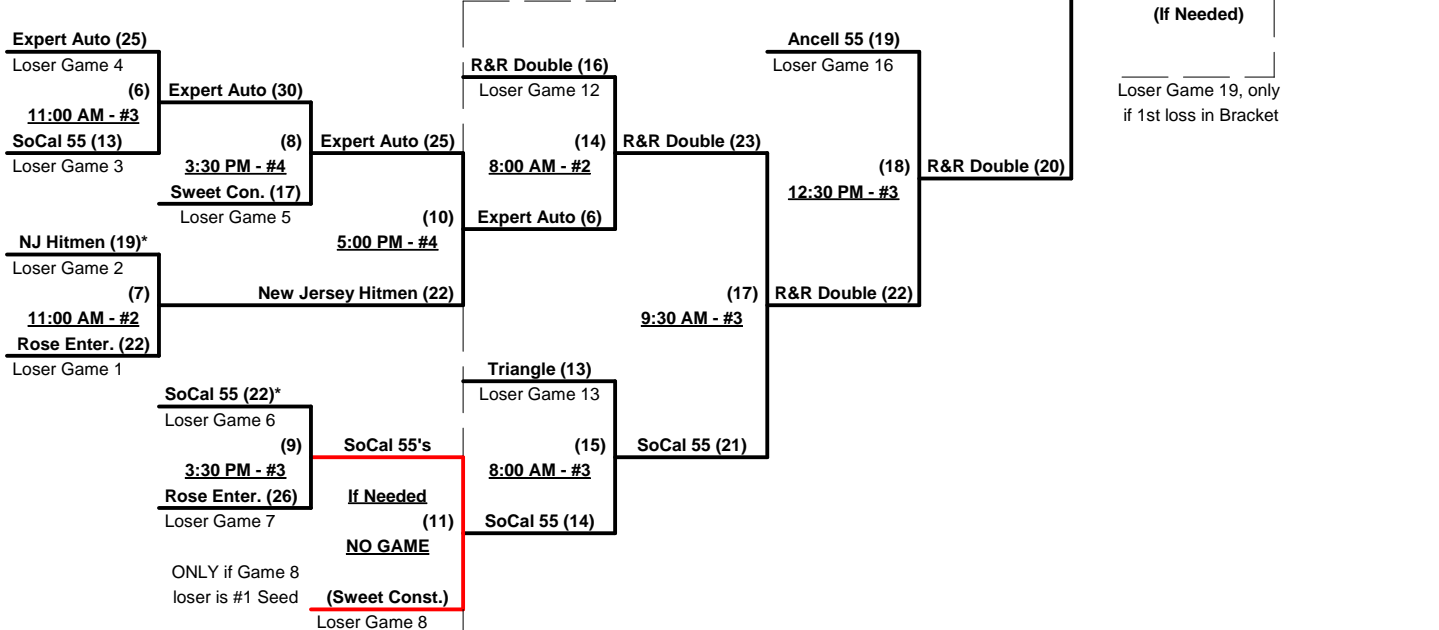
Expert Auto (25)
Loser Game 4
(6)
11:00 AM - #3
SoCal 55 (13)
Loser Game 3

Expert Auto (30)
(8)
3:30 PM - #4
Sweet Con. (17)
Loser Game 5

Expert Auto (25)
(10)
5:00 PM - #4

NJ Hitmen (19)*
Loser Game 2
(7)
11:00 AM - #2
Rose Enter. (22)
Loser Game 1

New Jersey Hitmen (22)

SoCal 55 (22)*
Loser Game 6
(9)
3:30 PM - #3
Rose Enter. (26)
Loser Game 7

SoCal 55's
If Needed
(11)
NO GAME
ONLY if Game 8 loser is #1 Seed
(Sweet Const.)
Loser Game 8

R&R Double (16)
Loser Game 12
(14)
8:00 AM - #2
Expert Auto (6)

R&R Double (23)

Triangle (13)
Loser Game 13
(15)
8:00 AM - #3
SoCal 55 (14)

SoCal 55 (21)

(17)
9:30 AM - #3
R&R Double (22)

Ancell 55 (19)
Loser Game 16
(18)
12:30 PM - #3

R&R Double (20)

(If Needed)
Loser Game 19, only if 1st loss in Bracket